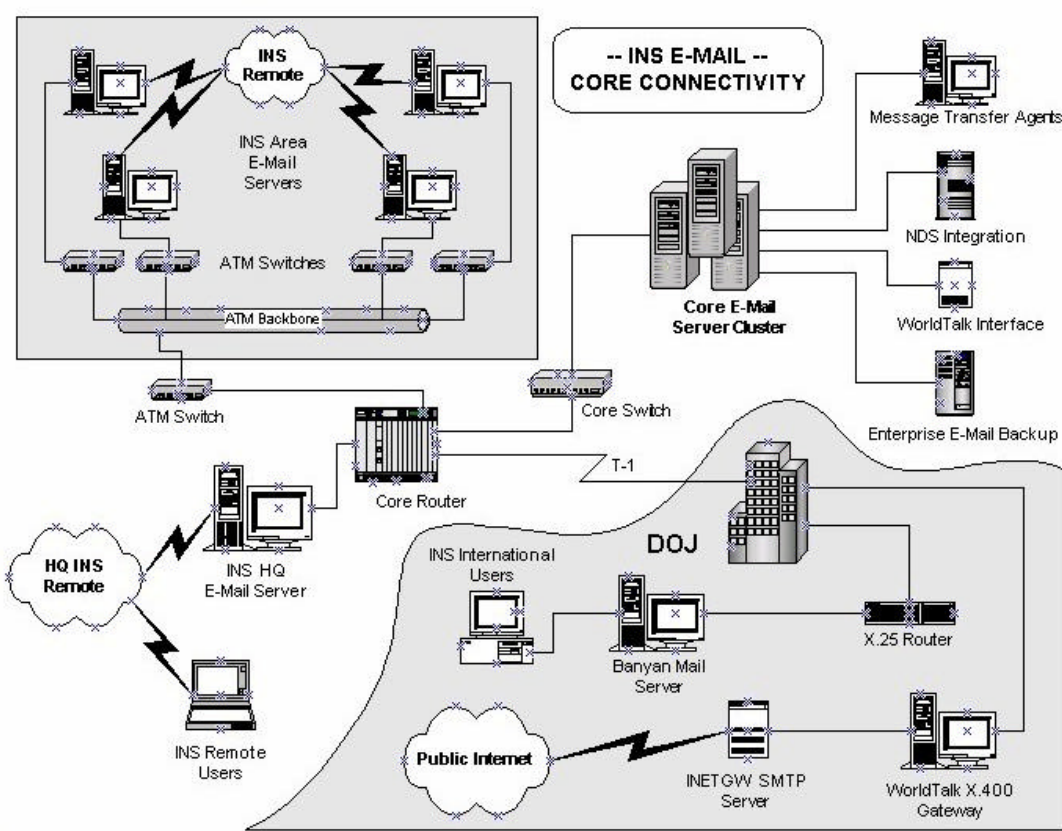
INS Remote

INS Area E-Mail Servers

ATM Switches

ATM Backbone

-- INS E-MAIL --
CORE CONNECTIVITY

Message Transfer Agents

NDS Integration

WorldTalk Interface

Enterprise E-Mail Backup

Core E-Mail Server Cluster

ATM Switch

Core Switch

Core Router

T-1

HQ INS Remote

INS HQ E-Mail Server

INS Remote Users

DOJ

INS International Users

Banyan Mail Server

X.25 Router

Public Internet

INETGW SMTP Server

WorldTalk X.400 Gateway